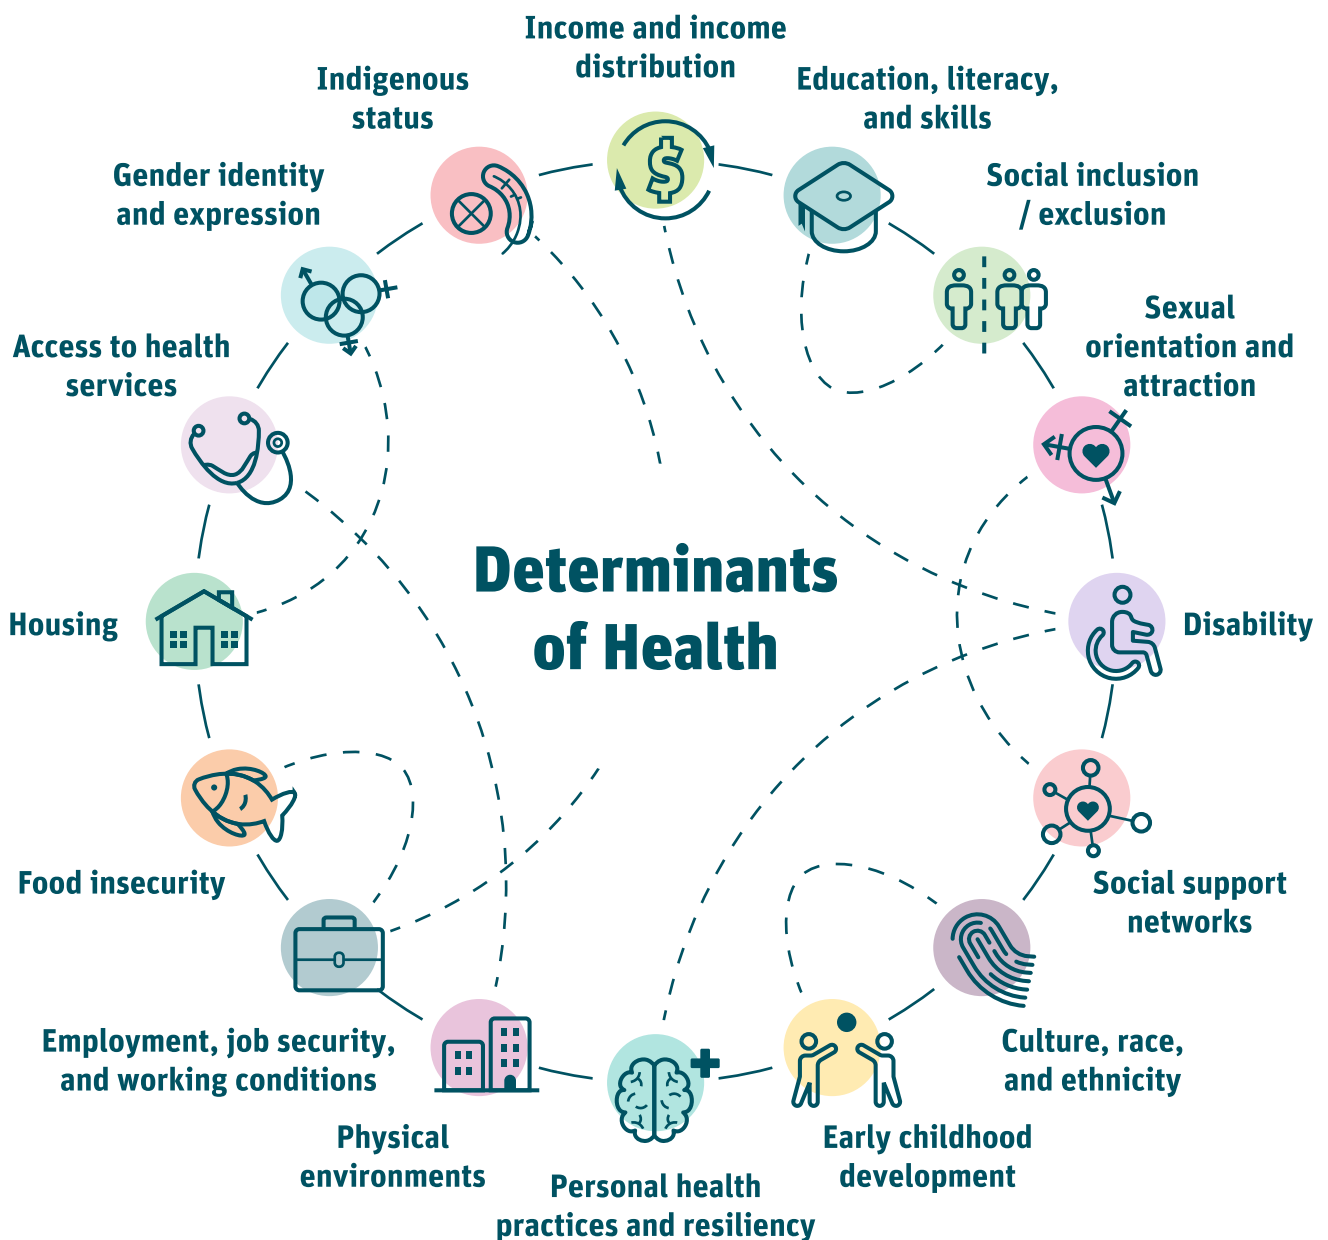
Income and income distribution

Indigenous status

Education, literacy, and skills

Gender identity and expression

Social inclusion / exclusion

Sexual orientation and attraction

Access to health services

Determinants of Health

Housing

Disability

Food insecurity

Social support networks

Employment, job security, and working conditions

Culture, race, and ethnicity

Physical environments

Early childhood development

Personal health practices and resiliency